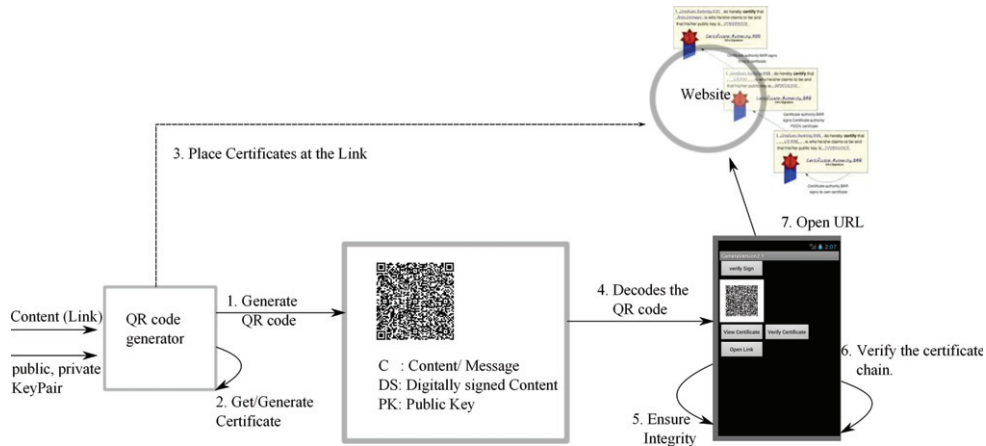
Website

3. Place Certificates at the Link

7. Open URL

Content (Link)

public, private KeyPair

QR code generator

1. Generate QR code

2. Get/Generate Certificate

C : Content/ Message
DS: Digitally signed Content
PK: Public Key

4. Decodes the QR code

verify Sign

View Certificate

Verify Certificate

Open Link

6. Verify the certificate chain.

5. Ensure Integrity